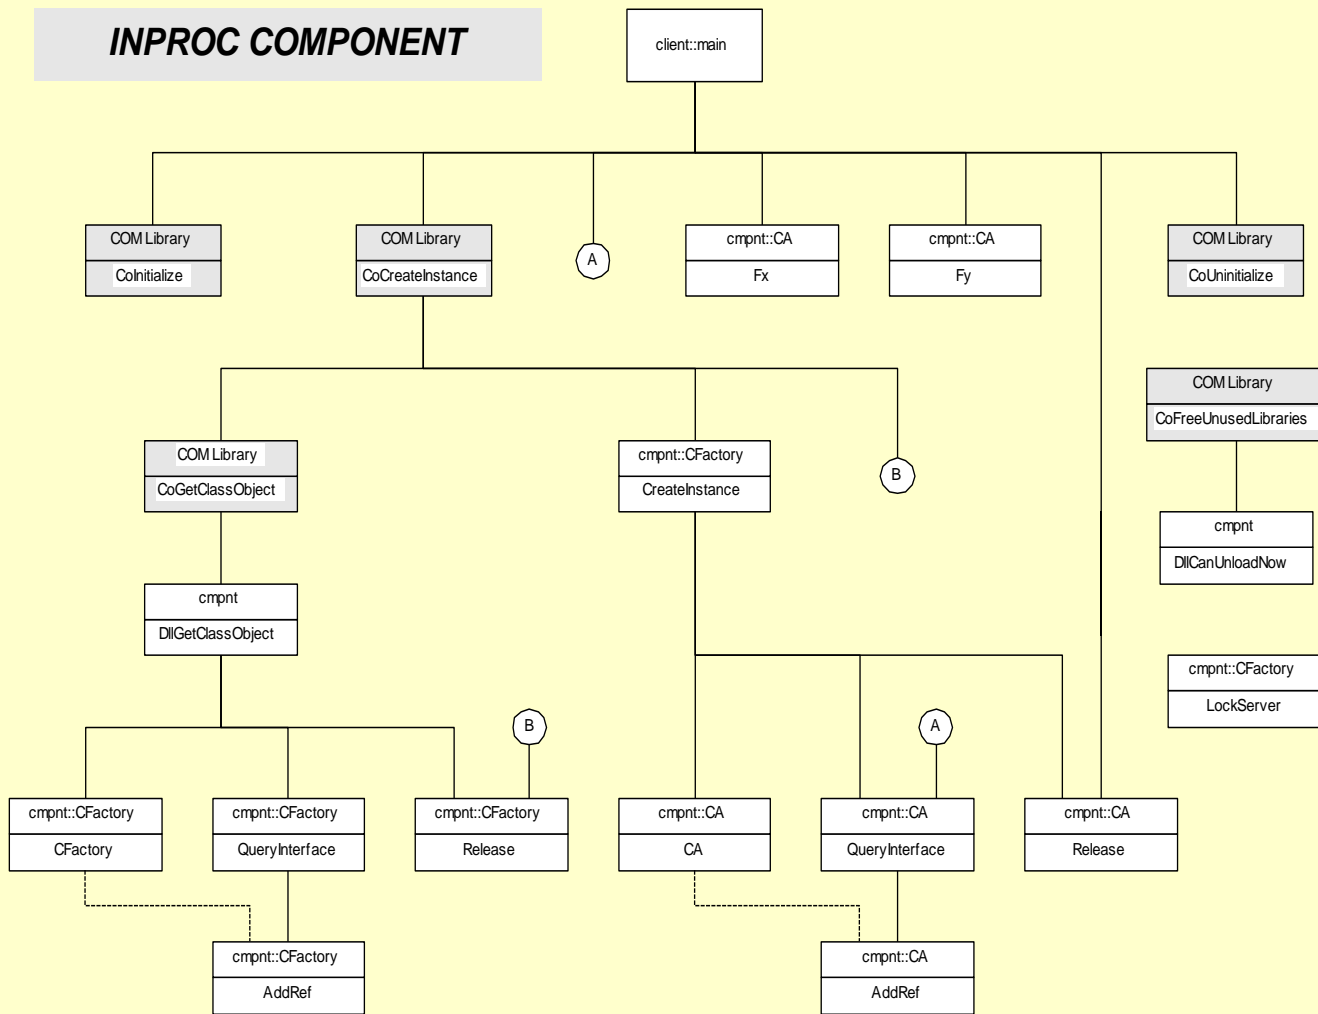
INPROC COMPONENT

client::main

COM Library
CoInitialize

COM Library
CoCreateInstance

A

cmpnt::CA
Fx

cmpnt::CA
Fy

COM Library
CoUninitialize

COM Library
CoFreeUnusedLibraries

COM Library
CoGetClassObject

cmpnt::CFactory
CreateInstance

B

cmpnt
DllCanUnloadNow

cmpnt
DllGetClassObject

cmpnt::CFactory
LockServer

B

A

cmpnt::CFactory
CFactory

cmpnt::CFactory
QueryInterface

cmpnt::CFactory
Release

cmpnt::CA
CA

cmpnt::CA
QueryInterface

cmpnt::CA
Release

cmpnt::CFactory
AddRef

cmpnt::CA
AddRef